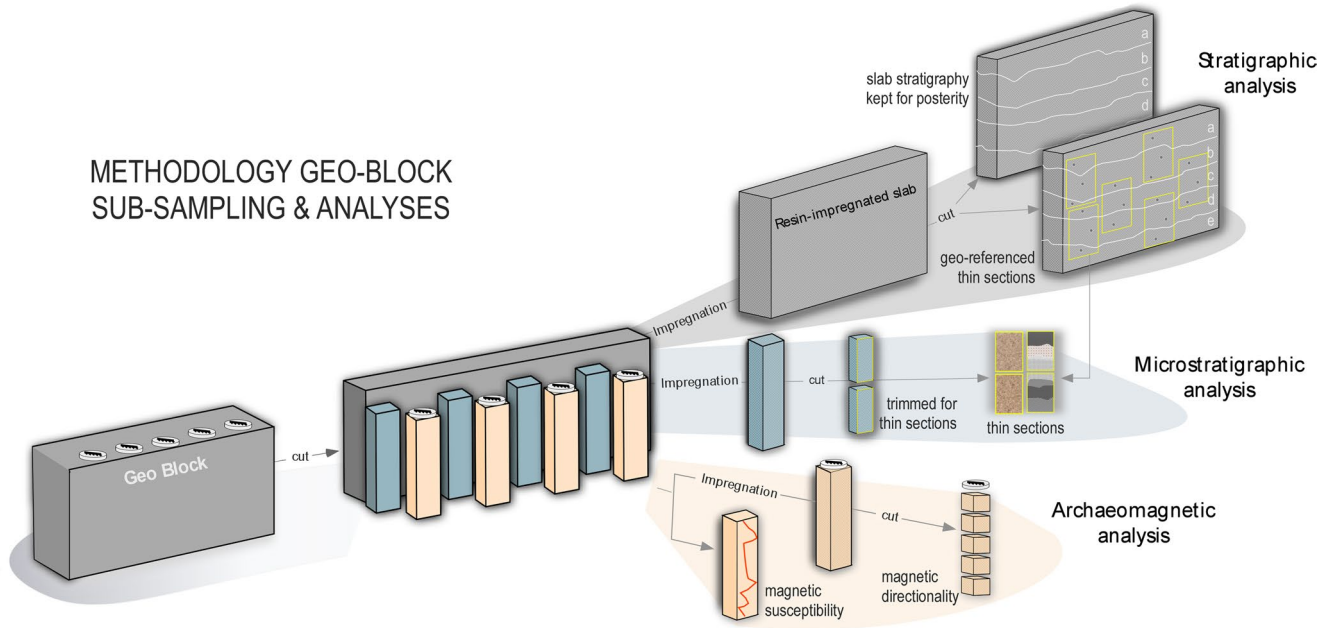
METHODOLOGY GEO-BLOCK
SUB-SAMPLING & ANALYSES

slab stratigraphy kept for posterity

a
b
c
d

Stratigraphic analysis

a
b
c
d
e

Resin-impregnated slab

cut

geo-referenced thin sections

Impregnation

Impregnation

cut

trimmed for thin sections

thin sections

Microstratigraphic analysis

Geo Block

cut

Impregnation

cut

Archaeomagnetic analysis

magnetic susceptibility

magnetic directionality